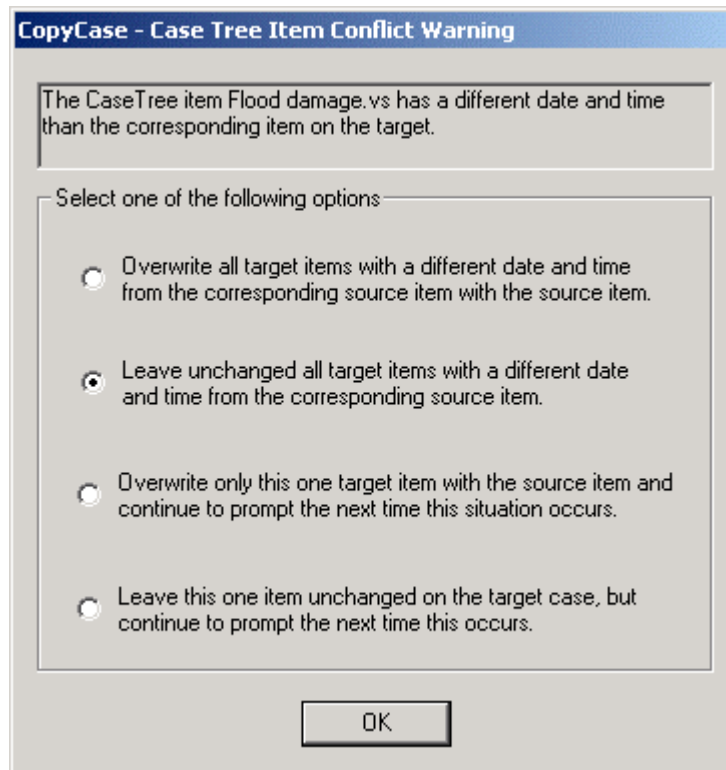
CopyCase - Case Tree Item Conflict Warning

The CaseTree item Flood damage.vs has a different date and time than the corresponding item on the target.

Select one of the following options

Overwrite all target items with a different date and time from the corresponding source item with the source item.

Leave unchanged all target items with a different date and time from the corresponding source item.

Overwrite only this one target item with the source item and continue to prompt the next time this situation occurs.

Leave this one item unchanged on the target case, but continue to prompt the next time this occurs.

OK